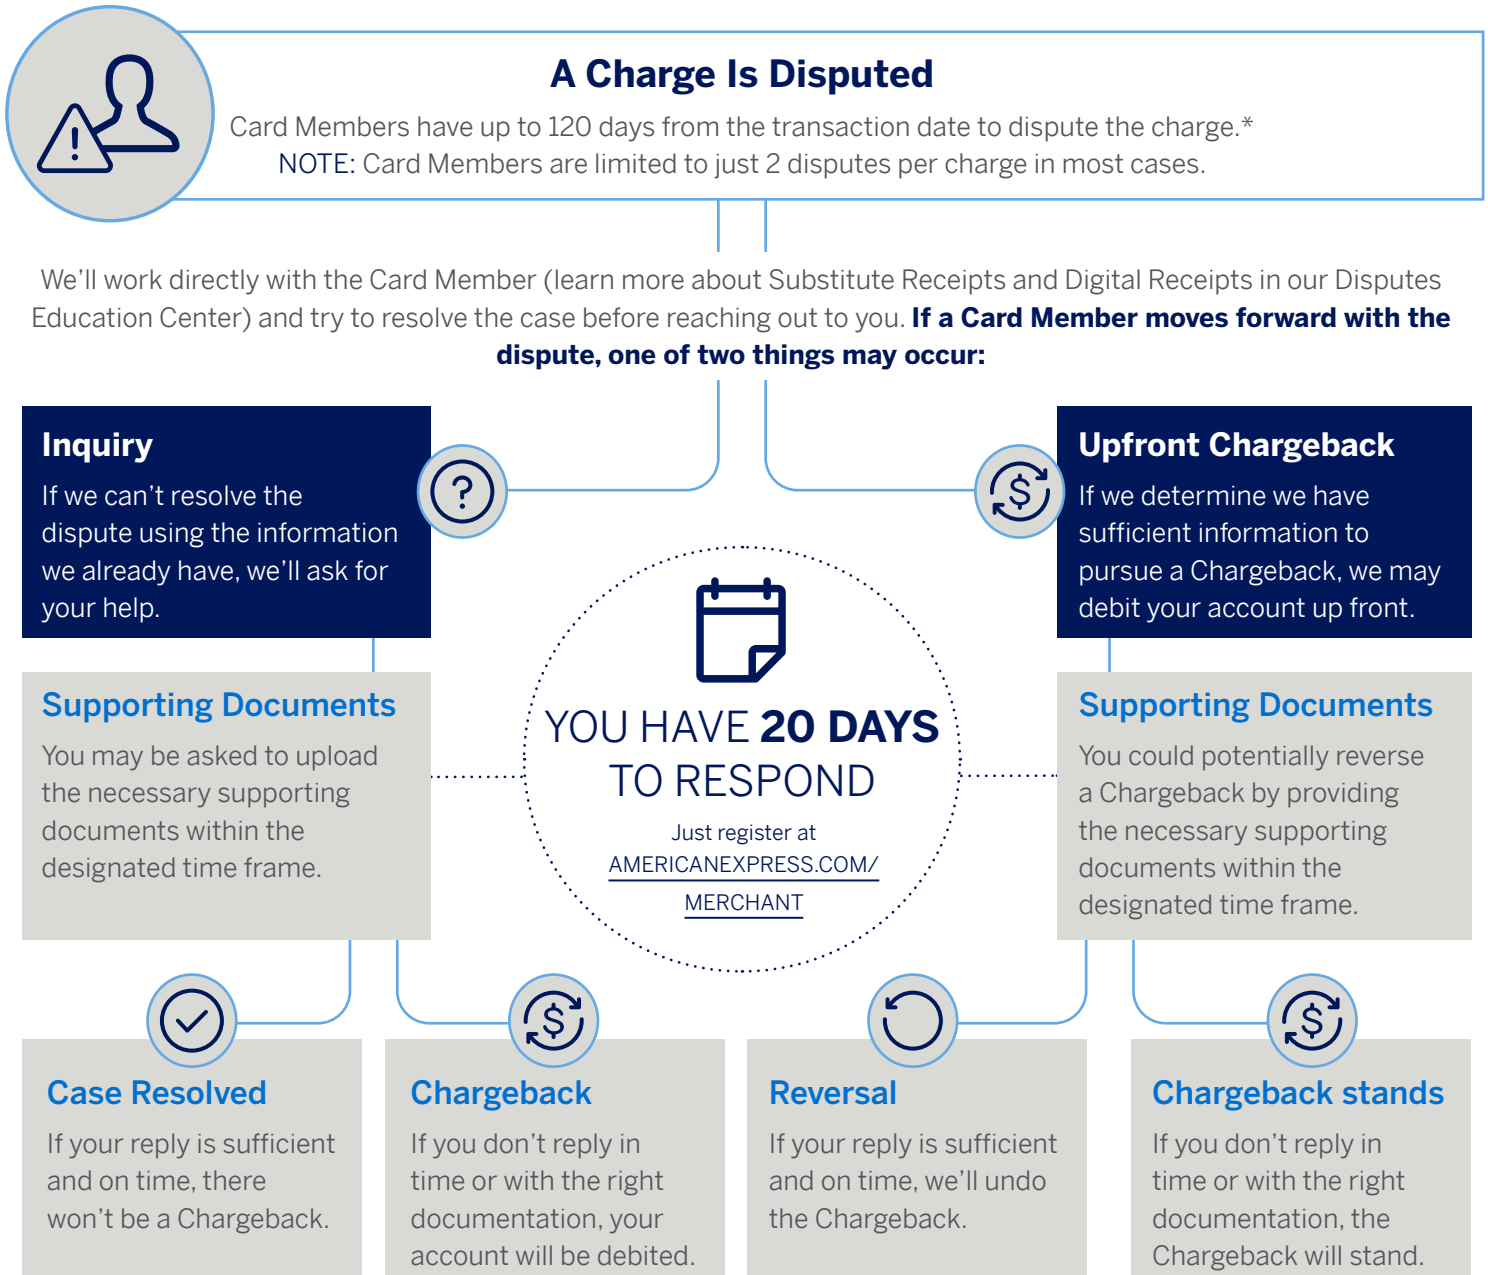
A Charge Is Disputed

Card Members have up to 120 days from the transaction date to dispute the charge.*
NOTE: Card Members are limited to just 2 disputes per charge in most cases.

We'll work directly with the Card Member (learn more about Substitute Receipts and Digital Receipts in our Disputes Education Center) and try to resolve the case before reaching out to you. If a Card Member moves forward with the dispute, one of two things may occur:

Inquiry
If we can't resolve the dispute using the information we already have, we'll ask for your help.

Upfront Chargeback
If we determine we have sufficient information to pursue a Chargeback, we may debit your account up front.

Supporting Documents
You may be asked to upload the necessary supporting documents within the designated time frame.

YOU HAVE 20 DAYS TO RESPOND
Just register at
AMERICANEXPRESS.COM/MERCHANT

Supporting Documents
You could potentially reverse a Chargeback by providing the necessary supporting documents within the designated time frame.

Case Resolved
If your reply is sufficient and on time, there won't be a Chargeback.

Chargeback
If you don't reply in time or with the right documentation, your account will be debited.

Reversal
If your reply is sufficient and on time, we'll undo the Chargeback.

Chargeback stands
If you don't reply in time or with the right documentation, the Chargeback will stand.